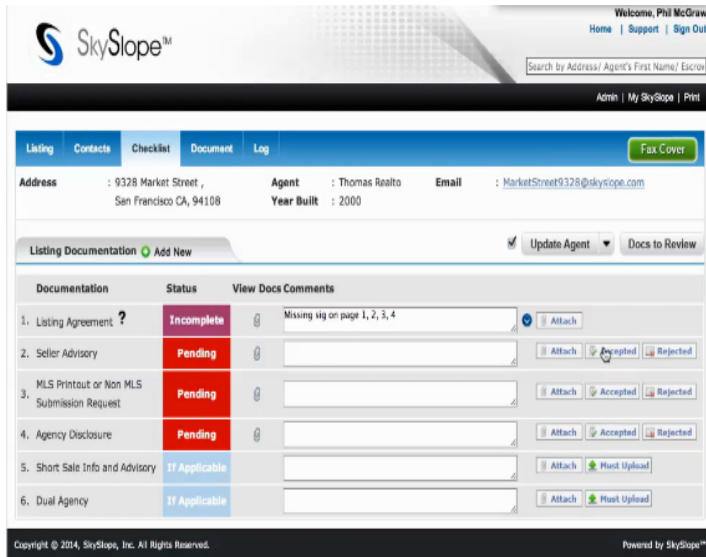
SkySlope™

Welcome, Phil McGraw
Home | Support | Sign Out

Search by Address/ Agent's First Name/ Escrow

Admin | My SkySlope | Print

Listing Contacts Checklist Document Log

Fax Cover

Address : 9328 Market Street , San Francisco CA, 94108
Agent : Thomas Realto
Year Built : 2000
Email : MarketStreet9328@skyslope.com

Listing Documentation Add New

Update Agent
Docs to Review

| Documentation | Status | View Docs | Comments | |
|---|---|---|---|---|
| 1. Listing Agreement ? | Incomplete | | Missing sig on page 1, 2, 3, 4 | Attach |
| 2. Seller Advisory | Pending | | | Attach Accepted Rejected |
| 3. MLS Printout or Non MLS Submission Request | Pending | | | Attach Accepted Rejected |
| 4. Agency Disclosure | Pending | | | Attach Accepted Rejected |
| 5. Short Sale Info and Advisory | If Applicable | | | Attach Must Upload |
| 6. Dual Agency | If Applicable | | | Attach Must Upload |

Copyright © 2014, SkySlope, Inc. All Rights Reserved.
Powered by SkySlope™